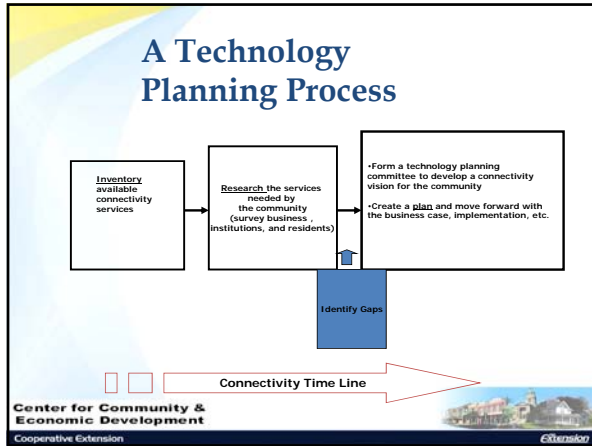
A Technology Planning Process

Inventory available connectivity services

Research the services needed by the community (survey business , institutions, and residents)

•Form a technology planning committee to develop a connectivity vision for the community

•Create a plan and move forward with the business case, implementation, etc.

Identify Gaps

Connectivity Time Line

Center for Community & Economic Development

Cooperative Extension

Extension